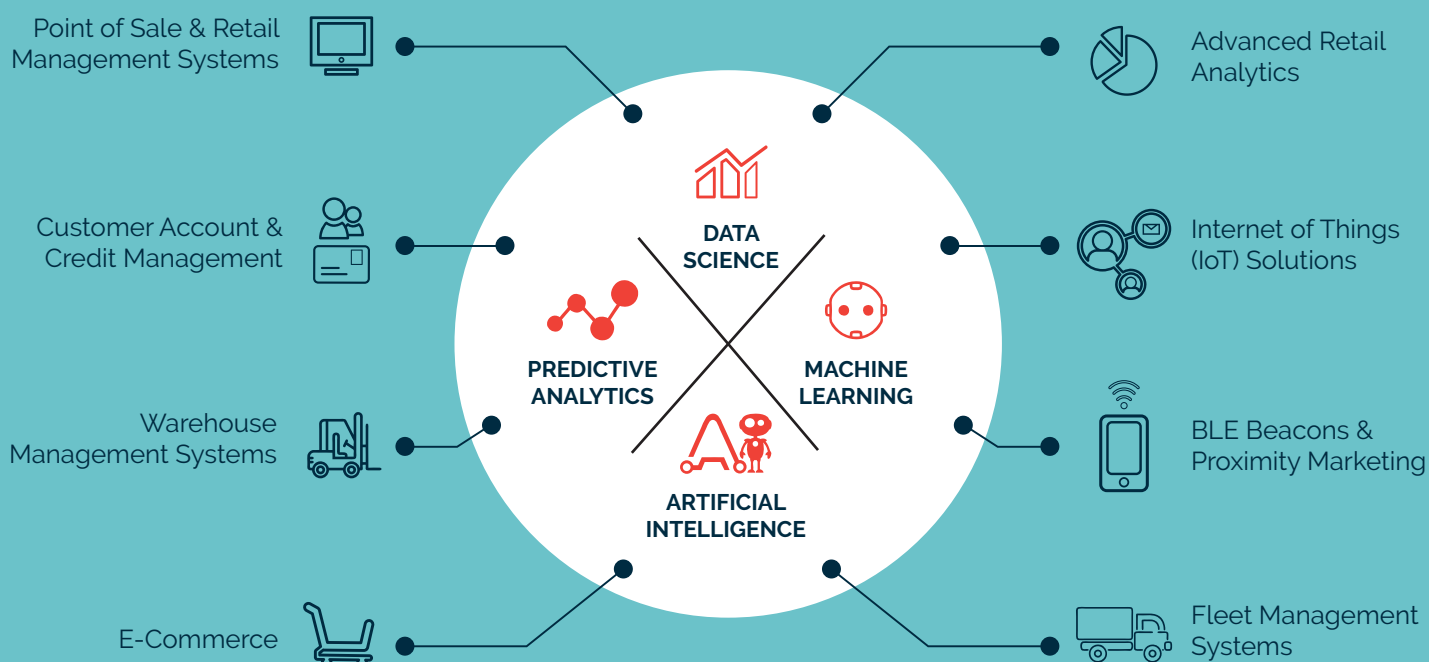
Point of Sale & Retail Management Systems

Advanced Retail Analytics

Customer Account & Credit Management

Internet of Things (IoT) Solutions

Warehouse Management Systems

BLE Beacons & Proximity Marketing

E-Commerce

Fleet Management Systems

DATA SCIENCE

PREDICTIVE ANALYTICS

MACHINE LEARNING

ARTIFICIAL INTELLIGENCE